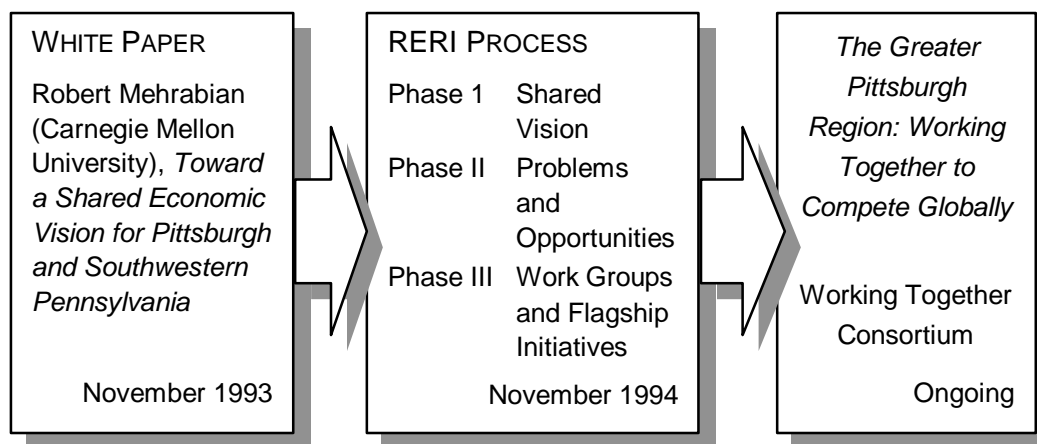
WHITE PAPER

Robert Mehrabian (Carnegie Mellon University), *Toward a Shared Economic Vision for Pittsburgh and Southwestern Pennsylvania*

November 1993

RERI PROCESS

Phase 1 Shared Vision

Phase II Problems and Opportunities

Phase III Work Groups and Flagship Initiatives

November 1994

*The Greater Pittsburgh Region: Working Together to Compete Globally*

Working Together Consortium

Ongoing